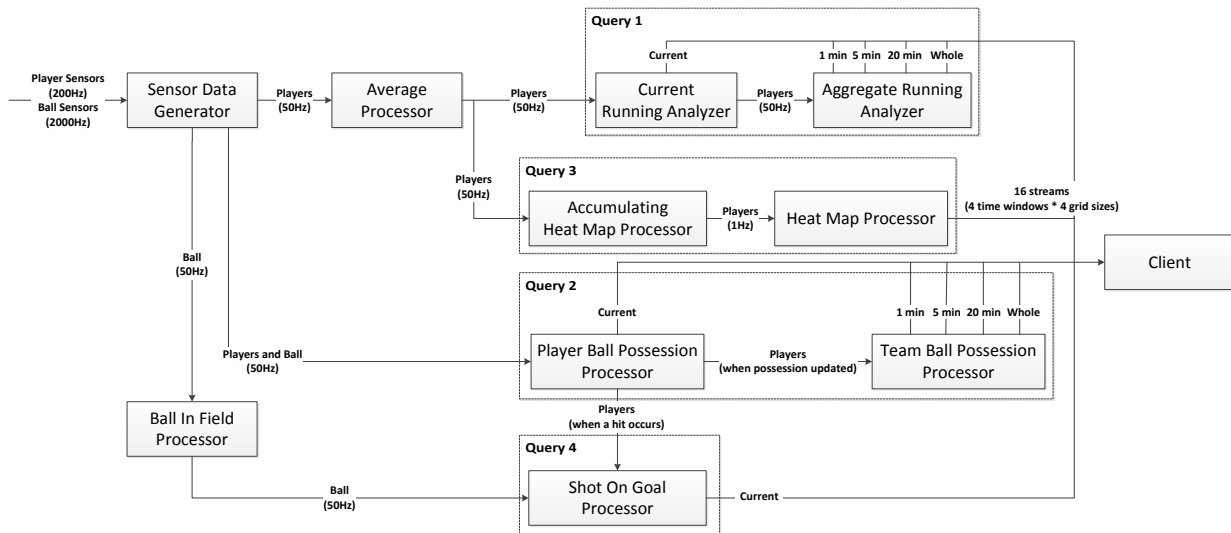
Query 1

Player Sensors (200Hz)
Ball Sensors (2000Hz)

Sensor Data Generator

Players (50Hz)

Average Processor

Players (50Hz)

Current

1 min 5 min 20 min Whole

Current Running Analyzer

Players (50Hz)

Aggregate Running Analyzer

Query 3

Players (50Hz)

Accumulating Heat Map Processor

Players (1Hz)

Heat Map Processor

16 streams (4 time windows * 4 grid sizes)

Ball (50Hz)

Client

Query 2

Current

1 min 5 min 20 min Whole

Players and Ball (50Hz)

Player Ball Possession Processor

Players (when possession updated)

Team Ball Possession Processor

Ball In Field Processor

Players (when a hit occurs)

Query 4

Ball (50Hz)

Shot On Goal Processor

Current